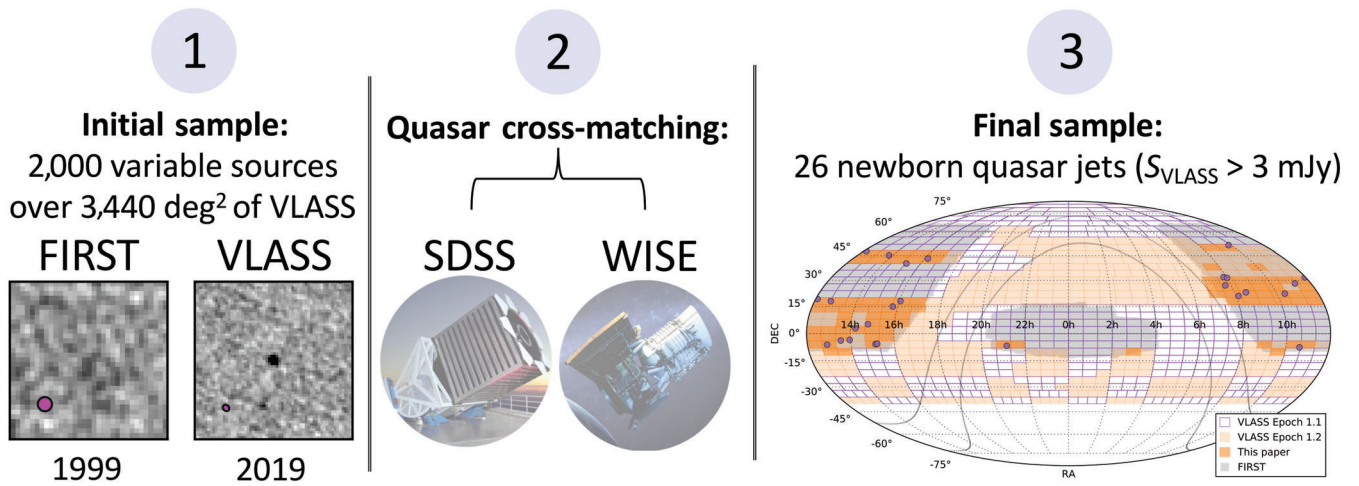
1

**Initial sample:**
2,000 variable sources over 3,440 deg$^2$ of VLASS

FIRST VLASS

1999 2019

2

**Quasar cross-matching:**

SDSS WISE

3

**Final sample:**
26 newborn quasar jets ($S_{\text{VLASS}}$ > 3 mJy)

75°
60°
45°
30°
15°
0°
-15°
-30°
-45°
-60°
-75°

DEC

14h 16h 18h 20h 22h 0h 2h 4h 6h 8h 10h

RA

VLASS Epoch 1.1
VLASS Epoch 1.2
This paper
FIRST